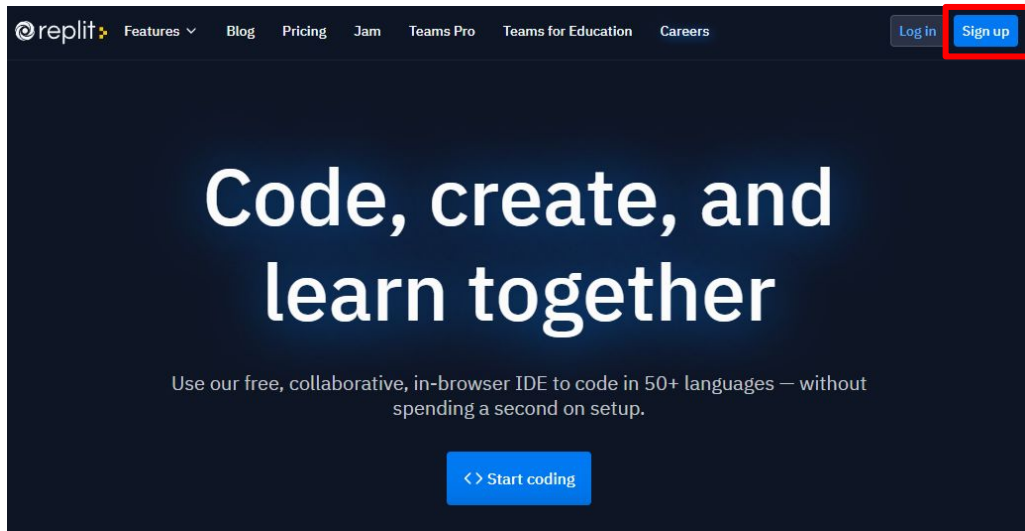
replit Features Blog Pricing Jam Teams Pro Teams for Education Careers Log in Sign up

Code, create, and learn together

Use our free, collaborative, in-browser IDE to code in 50+ languages — without spending a second on setup.

<> Start coding